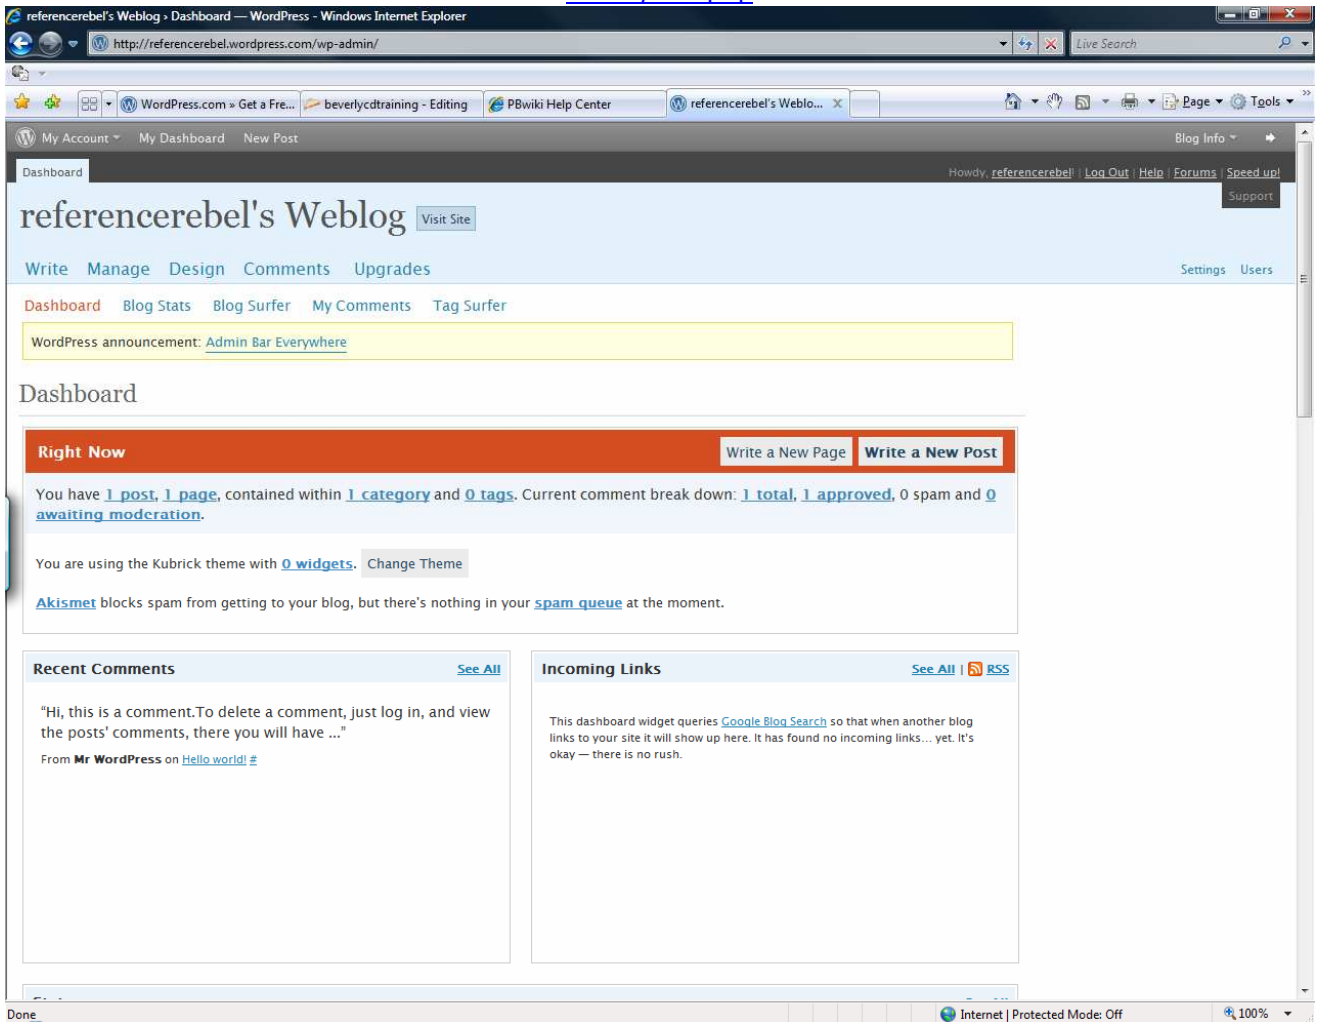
referencerebel's Weblog › Dashboard — WordPress - Windows Internet Explorer

http://referencerebel.wordpress.com/wp-admin/

Live Search

WordPress.com » Get a Fre... beverlycdtraining - Editing PBwiki Help Center referencerebel's Weblo...

Page Tools

My Account My Dashboard New Post Blog Info

Dashboard

Howdy, referencerebel! | Log Out | Help | Forums | Speed up!

Support

referencerebel's Weblog Visit Site

Write Manage Design Comments Upgrades

Settings Users

Dashboard Blog Stats Blog Surfer My Comments Tag Surfer

WordPress announcement: Admin Bar Everywhere

Dashboard

Right Now

Write a New Page Write a New Post

You have 1 post, 1 page, contained within 1 category and 0 tags. Current comment break down: 1 total, 1 approved, 0 spam and 0 awaiting moderation.

You are using the Kubrick theme with 0 widgets. Change Theme

Akismet blocks spam from getting to your blog, but there's nothing in your spam queue at the moment.

Recent Comments See All

"Hi, this is a comment.To delete a comment, just log in, and view the posts' comments, there you will have ..."

From Mr WordPress on Hello world! #

Incoming Links See All | RSS

This dashboard widget queries Google Blog Search so that when another blog links to your site it will show up here. It has found no incoming links… yet. It's okay — there is no rush.

Done

Internet | Protected Mode: Off

100%